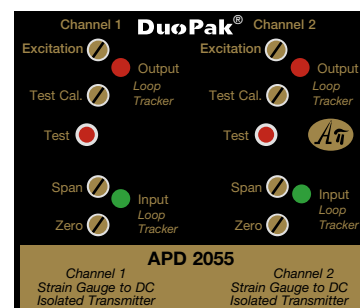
DuoPak®

Channel 1

Excitation

Output
Loop Tracker

Test Cal.

Test

Span

Input
Loop Tracker

Zero

Channel 2

Excitation

Output
Loop Tracker

Test Cal.

Test

Span

Input
Loop Tracker

Zero

APD 2055

Channel 1
Strain Gauge to DC
Isolated Transmitter

Channel 2
Strain Gauge to DC
Isolated Transmitter